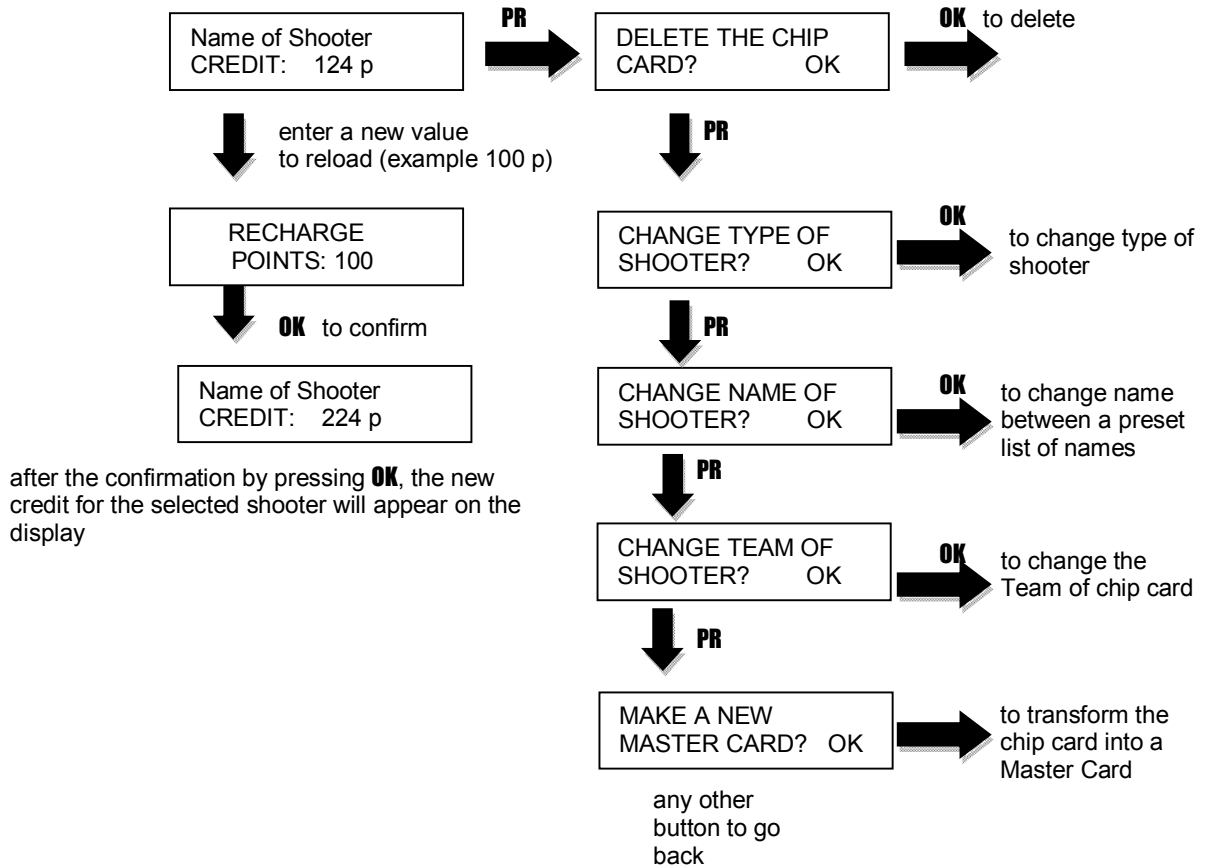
Name of Shooter
CREDIT: 124 p

PR

DELETE THE CHIP CARD? OK

OK to delete

enter a new value to reload (example 100 p)

PR

RECHARGE
POINTS: 100

OK to confirm

Name of Shooter
CREDIT: 224 p

after the confirmation by pressing OK, the new credit for the selected shooter will appear on the display

CHANGE TYPE OF SHOOTER? OK

OK

to change type of shooter

PR

CHANGE NAME OF SHOOTER? OK

OK

to change name between a preset list of names

PR

CHANGE TEAM OF SHOOTER? OK

OK

to change the Team of chip card

PR

MAKE A NEW MASTER CARD? OK

to transform the chip card into a Master Card

any other button to go back